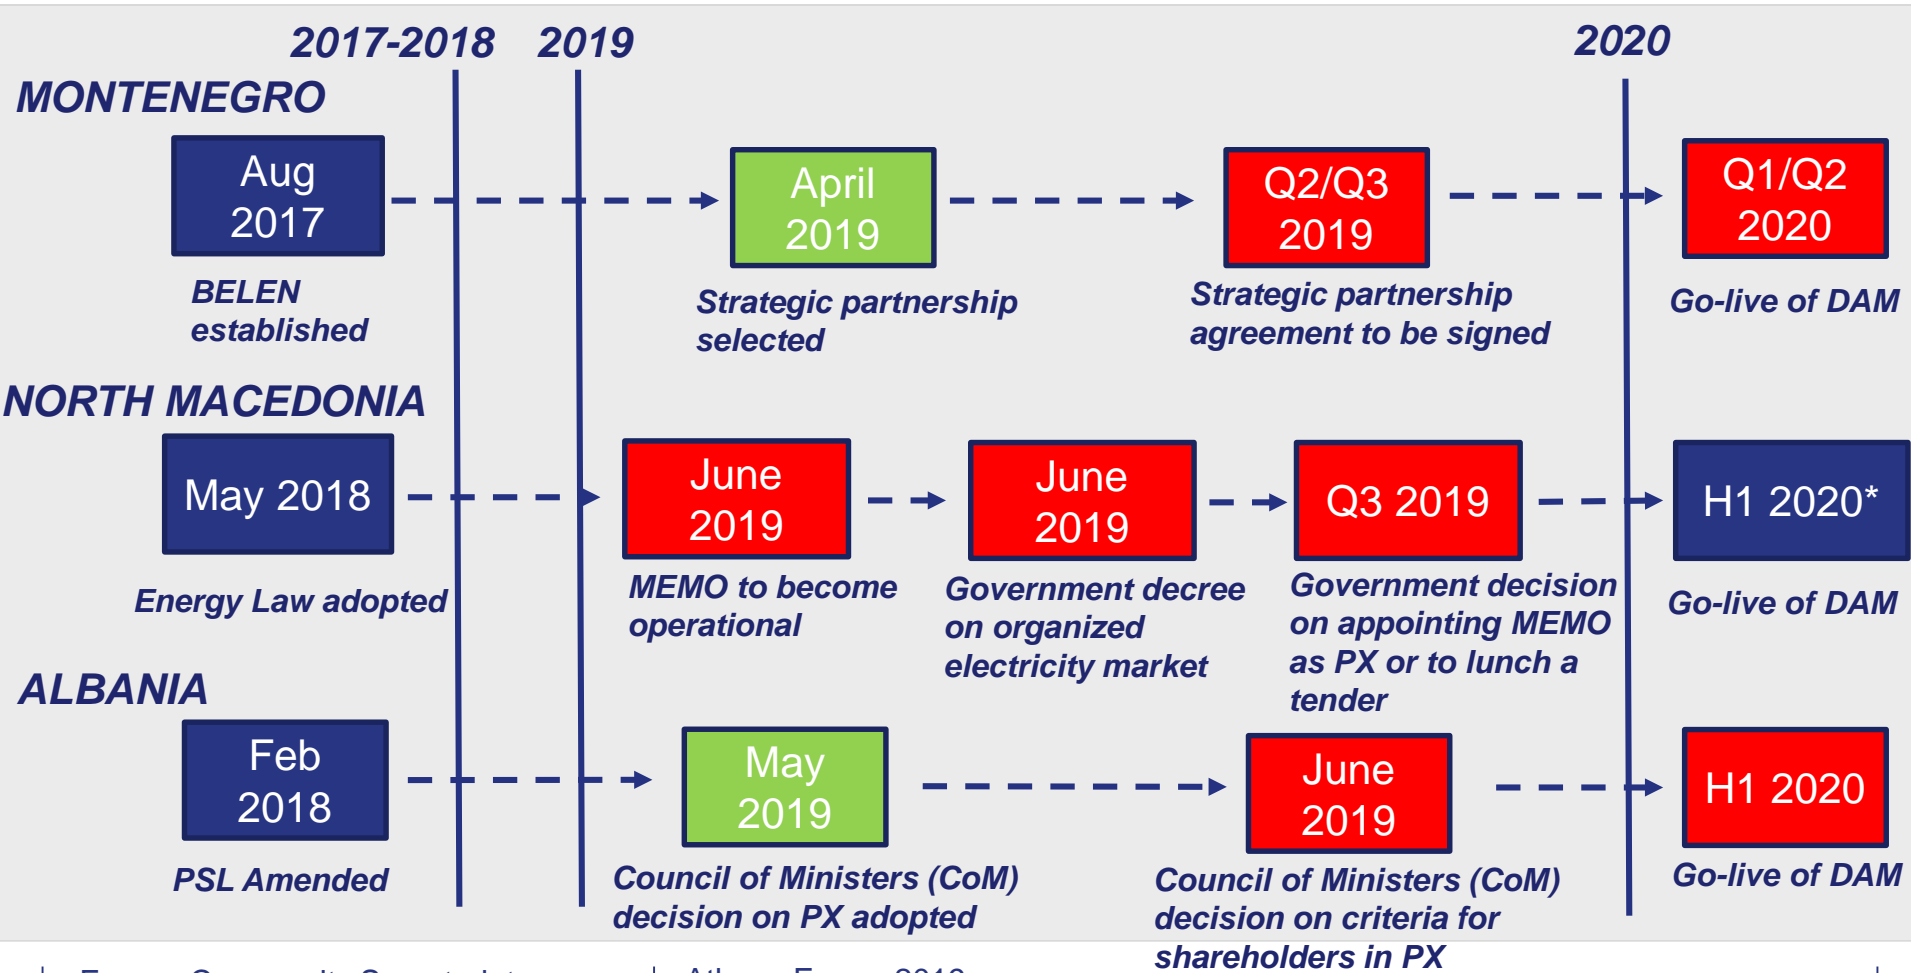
2017-2018

2019

2020

MONTENEGRO

Aug 2017

BELEN established

April 2019

Strategic partnership selected

Q2/Q3 2019

Strategic partnership agreement to be signed

Q1/Q2 2020

Go-live of DAM

NORTH MACEDONIA

May 2018

Energy Law adopted

June 2019

MEMO to become operational

June 2019

Government decree on organized electricity market

Q3 2019

Government decision on appointing MEMO as PX or to lunch a tender

H1 2020*

Go-live of DAM

ALBANIA

Feb 2018

PSL Amended

May 2019

Council of Ministers (CoM) decision on PX adopted

June 2019

Council of Ministers (CoM) decision on criteria for shareholders in PX

H1 2020

Go-live of DAM

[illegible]